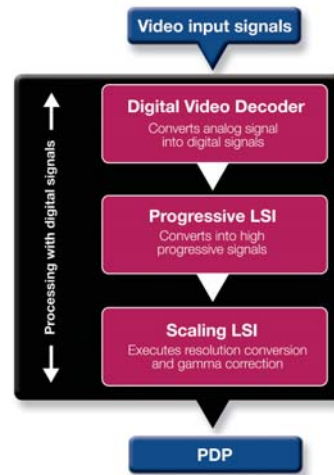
Video input signals

Processing with digital signals

Digital Video Decoder
Converts analog signal into digital signals

Progressive LSI
Converts into high progressive signals

Scaling LSI
Executes resolution conversion and gamma correction

PDP